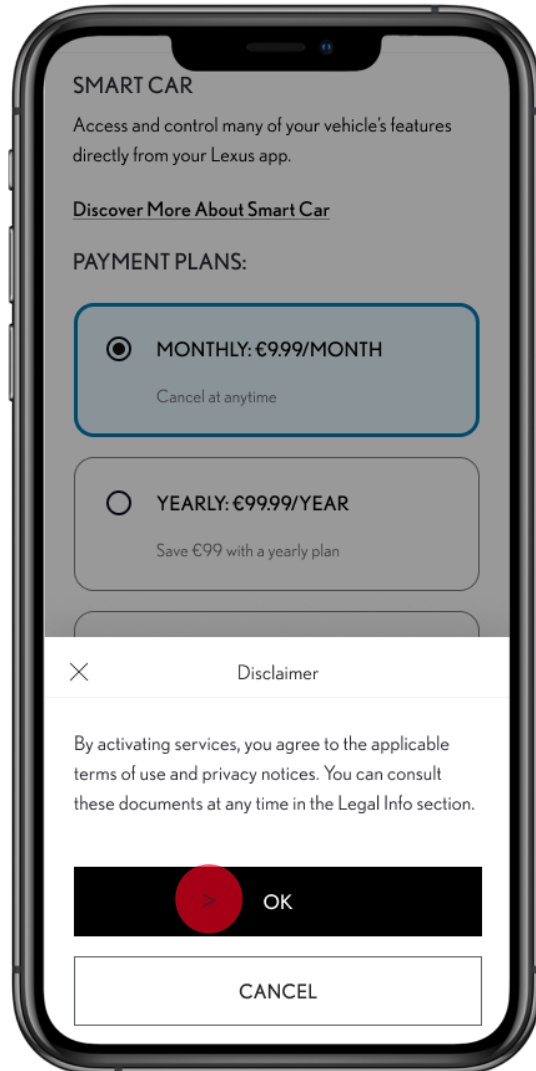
SMART CAR

Access and control many of your vehicle's features directly from your Lexus app.

Discover More About Smart Car

PAYMENT PLANS:

MONTHLY: €9.99/MONTH

Cancel at anytime

YEARLY: €99.99/YEAR

Save €99 with a yearly plan

Disclaimer

By activating services, you agree to the applicable terms of use and privacy notices. You can consult these documents at any time in the Legal Info section.

OK

CANCEL